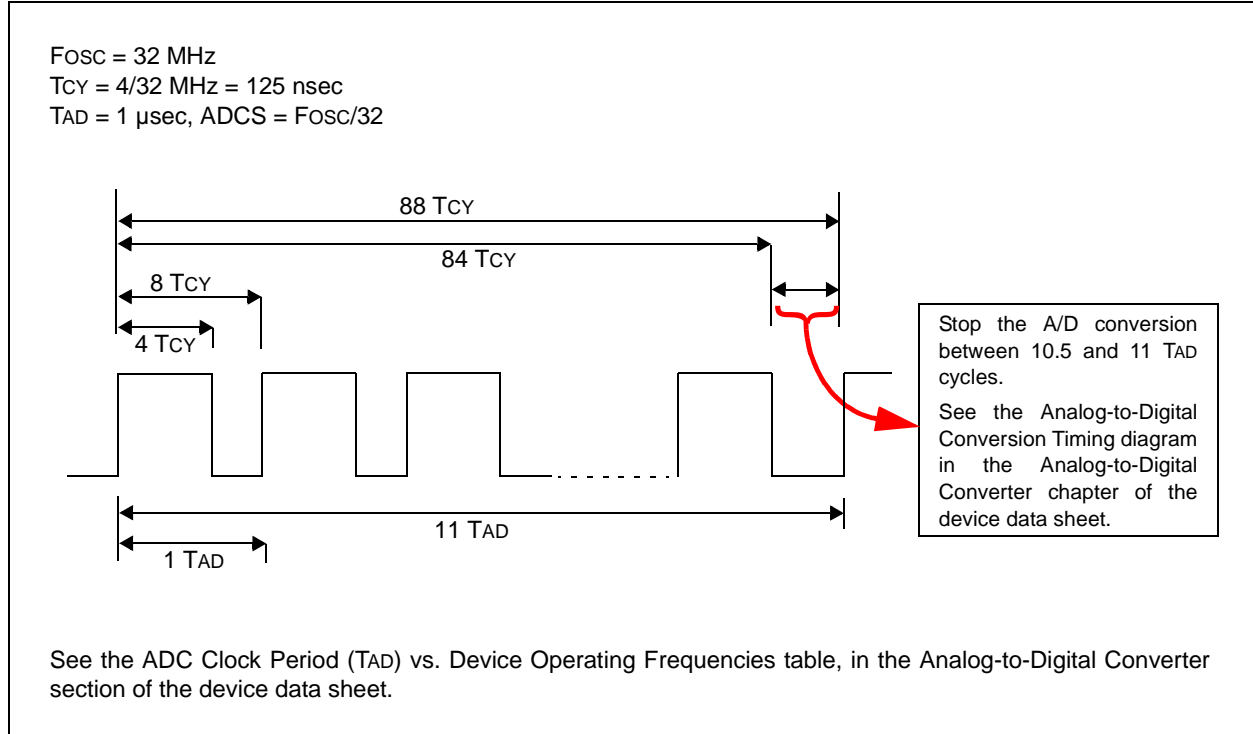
FOSC = 32 MHz
TCY = 4/32 MHz = 125 nsec
TAD = 1 µsec, ADCS = FOSC/32

88 TCY
84 TCY
8 TCY
4 TCY

Stop the A/D conversion between 10.5 and 11 TAD cycles.

See the Analog-to-Digital Conversion Timing diagram in the Analog-to-Digital Converter chapter of the device data sheet.

11 TAD
1 TAD

See the ADC Clock Period (TAD) vs. Device Operating Frequencies table, in the Analog-to-Digital Converter section of the device data sheet.